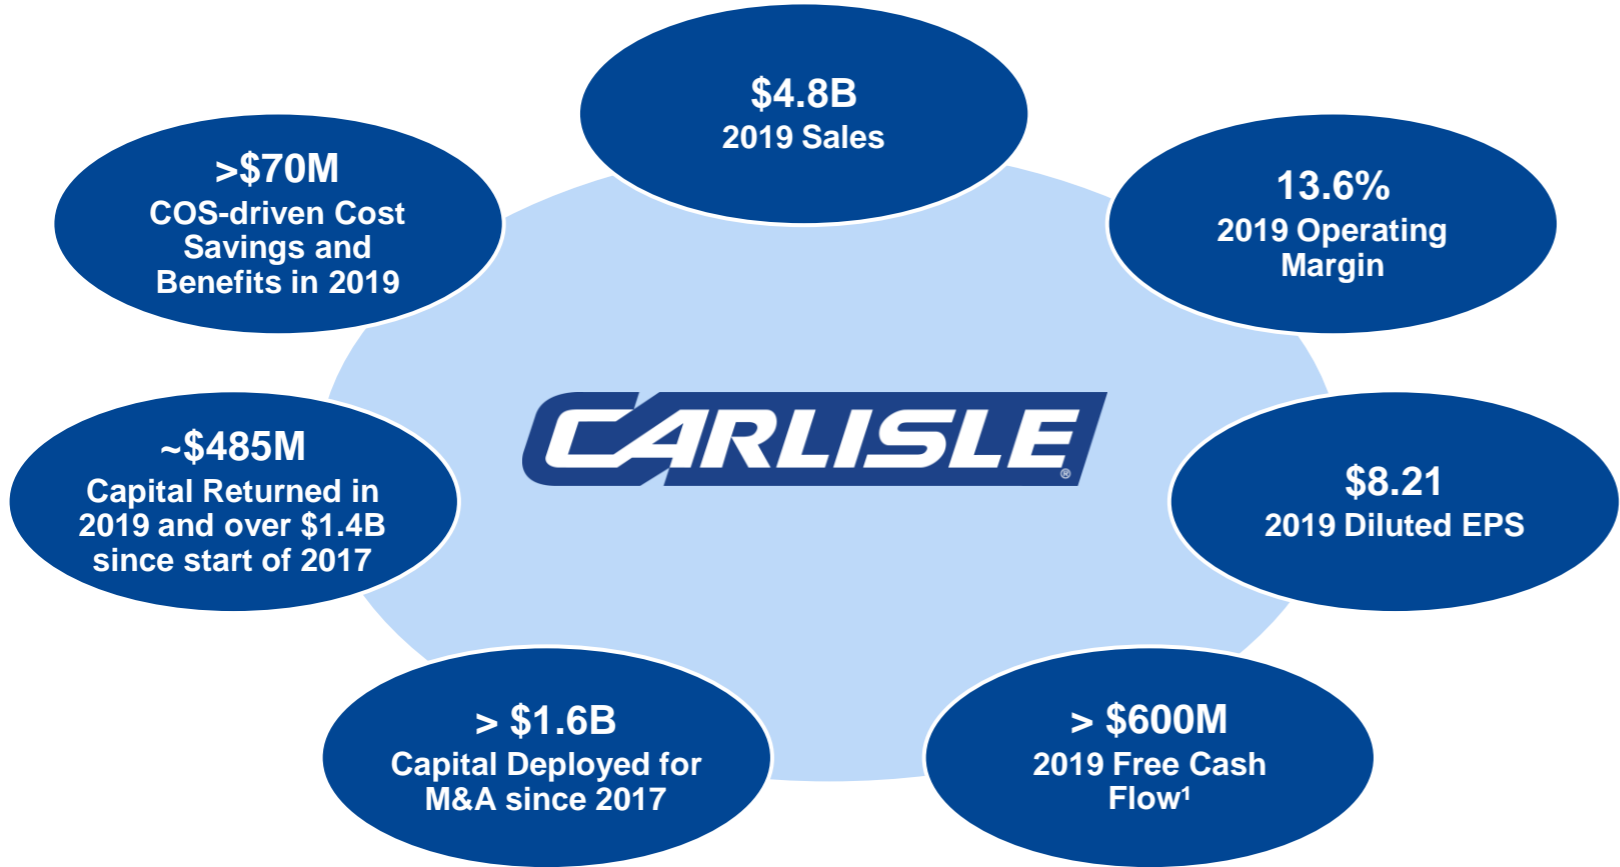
$4.8B
2019 Sales

13.6%
2019 Operating Margin

$8.21
2019 Diluted EPS

> $600M
2019 Free Cash Flow¹

> $1.6B
Capital Deployed for M&A since 2017

~$485M
Capital Returned in 2019 and over $1.4B since start of 2017

>$70M
COS-driven Cost Savings and Benefits in 2019

CARLISLE®